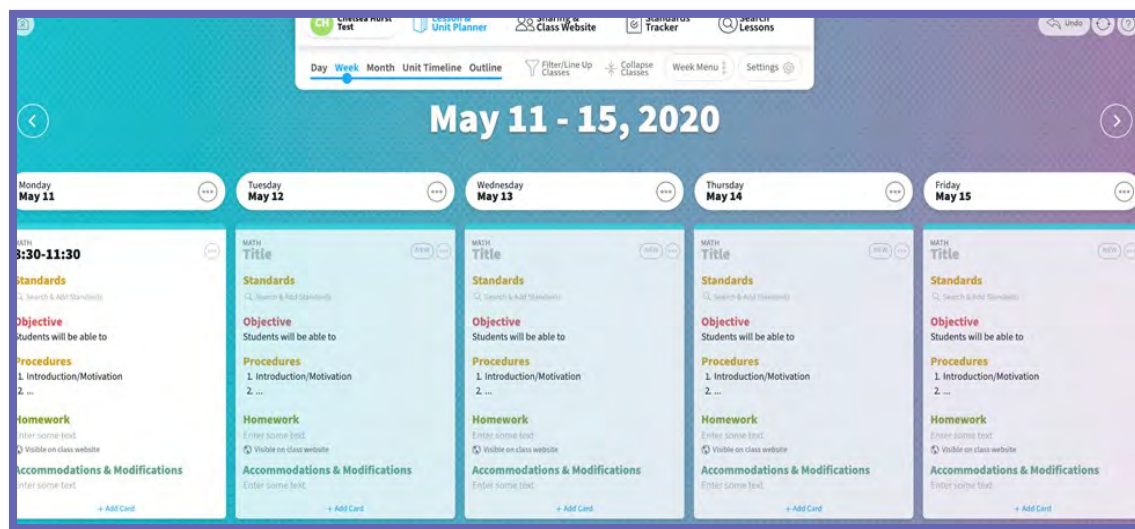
CH Chelsea Hurst Test | Lesson & Unit Planner | Sharing & Class Website | Standards Tracker | Search Lessons

Undo

Day Week Month Unit Timeline Outline | Filter/Line Up Classes | Collapse Classes | Week Menu | Settings

May 11 - 15, 2020

Monday
May 11

MATH
8:30-11:30
Standards
Search & Add Standards
Objective
Students will be able to
Procedures
1. Introduction/Motivation
2. ...
Homework
Enter some text
Visible on class website
Accommodations & Modifications
Enter some text
+ Add Card

Tuesday
May 12

MATH
Title
NEW
Standards
Search & Add Standards
Objective
Students will be able to
Procedures
1. Introduction/Motivation
2. ...
Homework
Enter some text
Visible on class website
Accommodations & Modifications
Enter some text
+ Add Card

Wednesday
May 13

MATH
Title
NEW
Standards
Search & Add Standards
Objective
Students will be able to
Procedures
1. Introduction/Motivation
2. ...
Homework
Enter some text
Visible on class website
Accommodations & Modifications
Enter some text
+ Add Card

Thursday
May 14

MATH
Title
NEW
Standards
Search & Add Standards
Objective
Students will be able to
Procedures
1. Introduction/Motivation
2. ...
Homework
Enter some text
Visible on class website
Accommodations & Modifications
Enter some text
+ Add Card

Friday
May 15

MATH
Title
NEW
Standards
Search & Add Standards
Objective
Students will be able to
Procedures
1. Introduction/Motivation
2. ...
Homework
Enter some text
Visible on class website
Accommodations & Modifications
Enter some text
+ Add Card